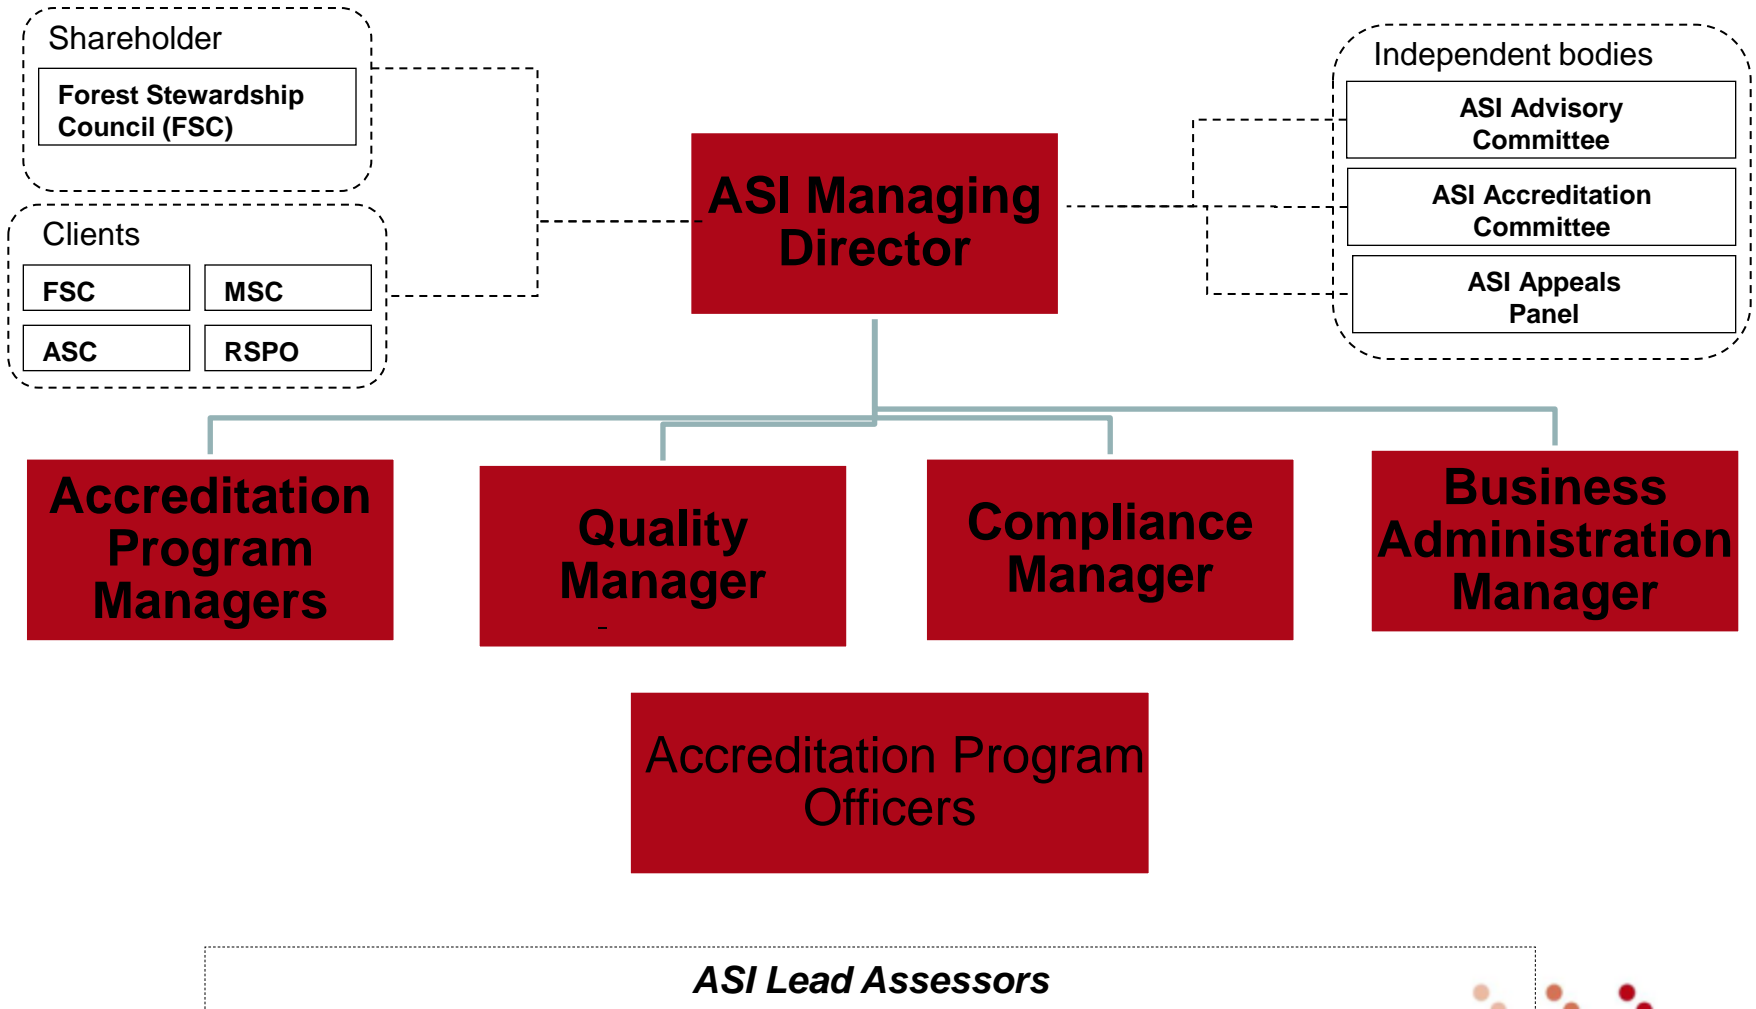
Shareholder

Forest Stewardship Council (FSC)

Clients

FSC

MSC

ASC

RSPO

ASI Managing Director

Independent bodies

ASI Advisory Committee

ASI Accreditation Committee

ASI Appeals Panel

Accreditation Program Managers

Quality Manager

Compliance Manager

Business Administration Manager

Accreditation Program Officers

ASI Lead Assessors